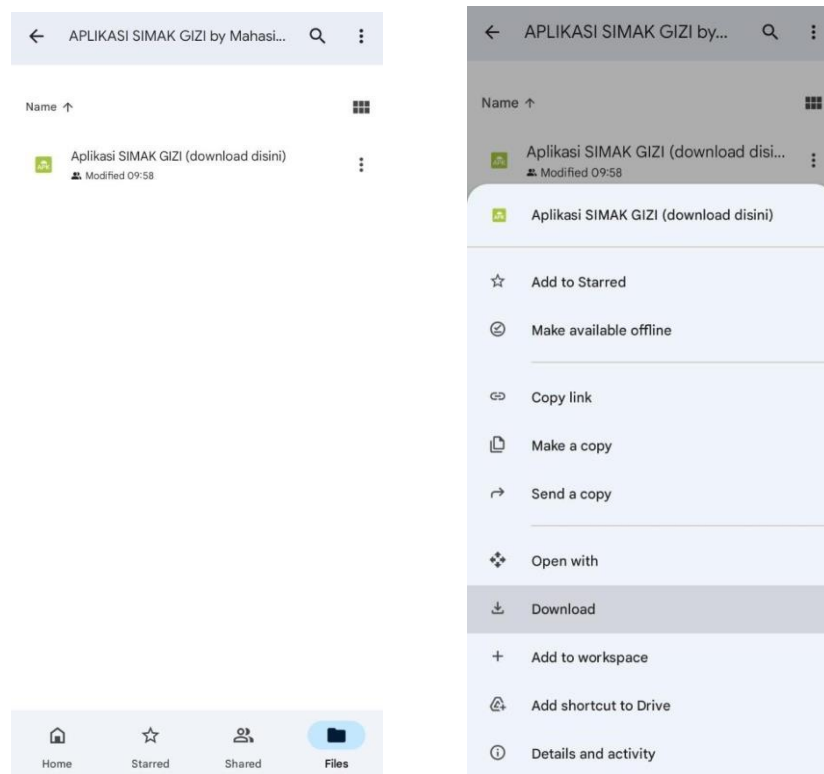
APLIKASI SIMAK GIZI by Mahasi...

Name ↑

Aplikasi SIMAK GIZI (download disini)
Modified 09:58

Home
Starred
Shared
Files

APLIKASI SIMAK GIZI by...

Name ↑

Aplikasi SIMAK GIZI (download disi...
Modified 09:58

Aplikasi SIMAK GIZI (download disini)

Add to Starred

Make available offline

Copy link

Make a copy

Send a copy

Open with

Download

Add to workspace

Add shortcut to Drive

Details and activity